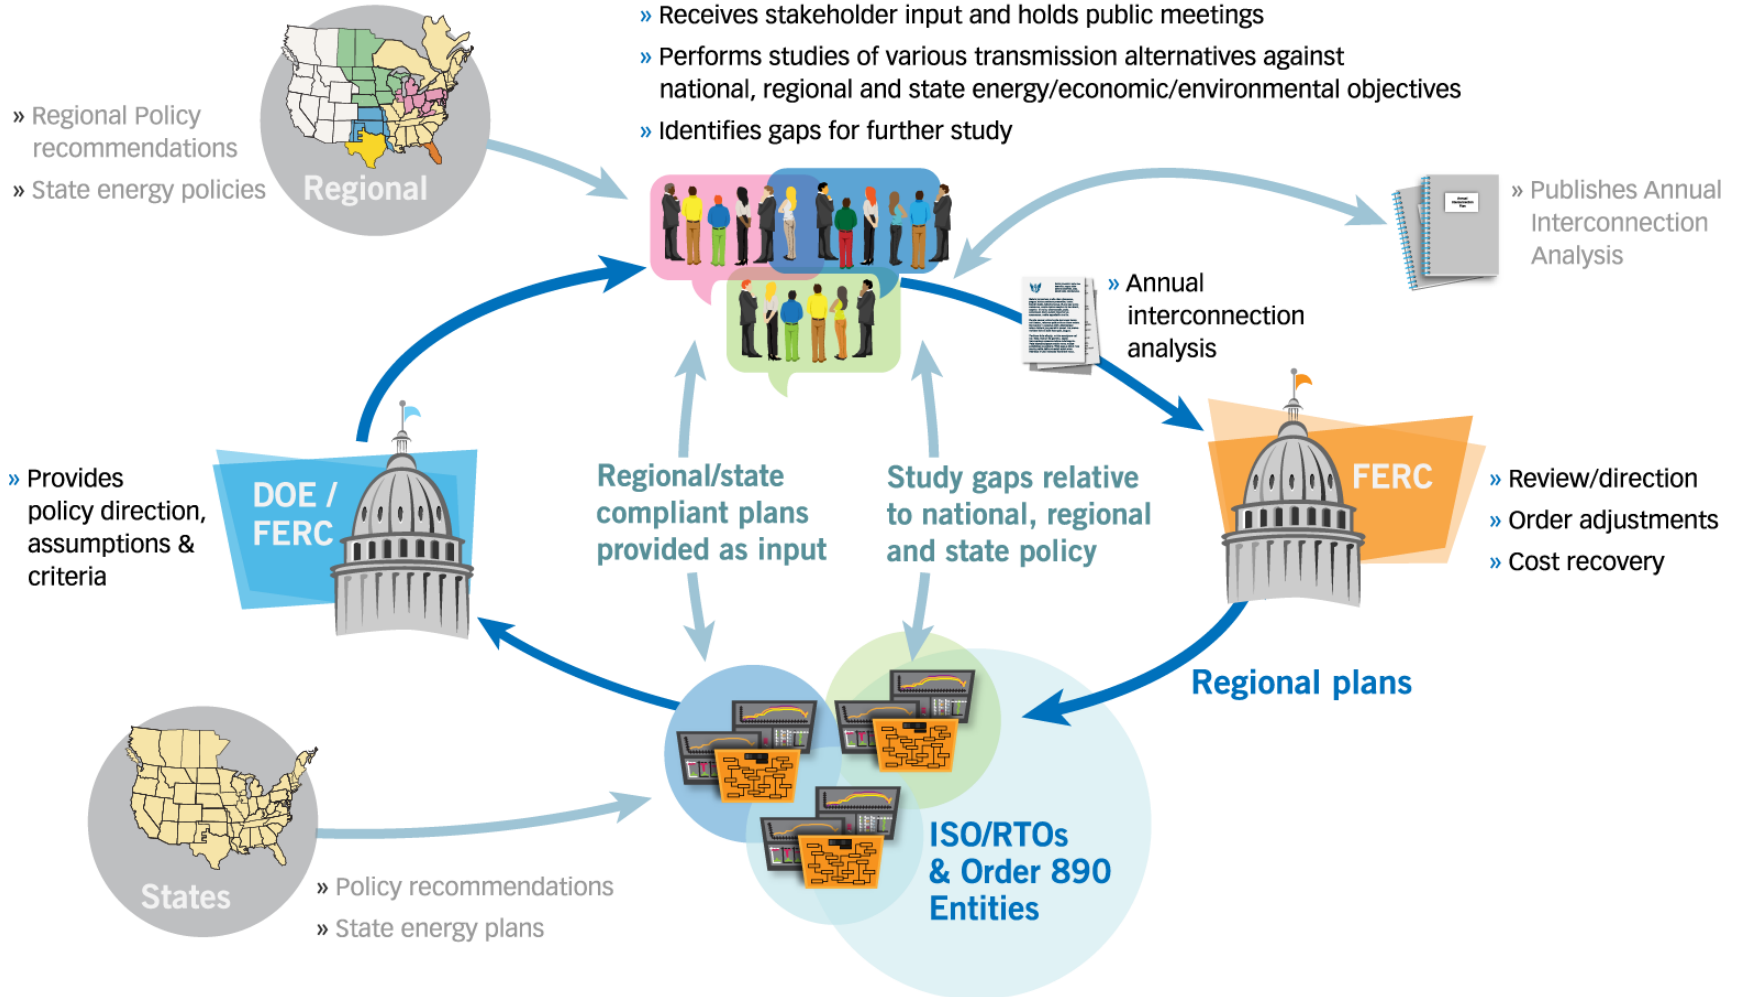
» Receives stakeholder input and holds public meetings
» Performs studies of various transmission alternatives against national, regional and state energy/economic/environmental objectives
» Identifies gaps for further study

» Regional Policy recommendations
» State energy policies

Regional

» Publishes Annual Interconnection Analysis

» Annual interconnection analysis

» Provides policy direction, assumptions & criteria

DOE / FERC

Regional/state compliant plans provided as input

Study gaps relative to national, regional and state policy

FERC

» Review/direction
» Order adjustments
» Cost recovery

Regional plans

ISO/RTOs & Order 890 Entities

States

» Policy recommendations
» State energy plans